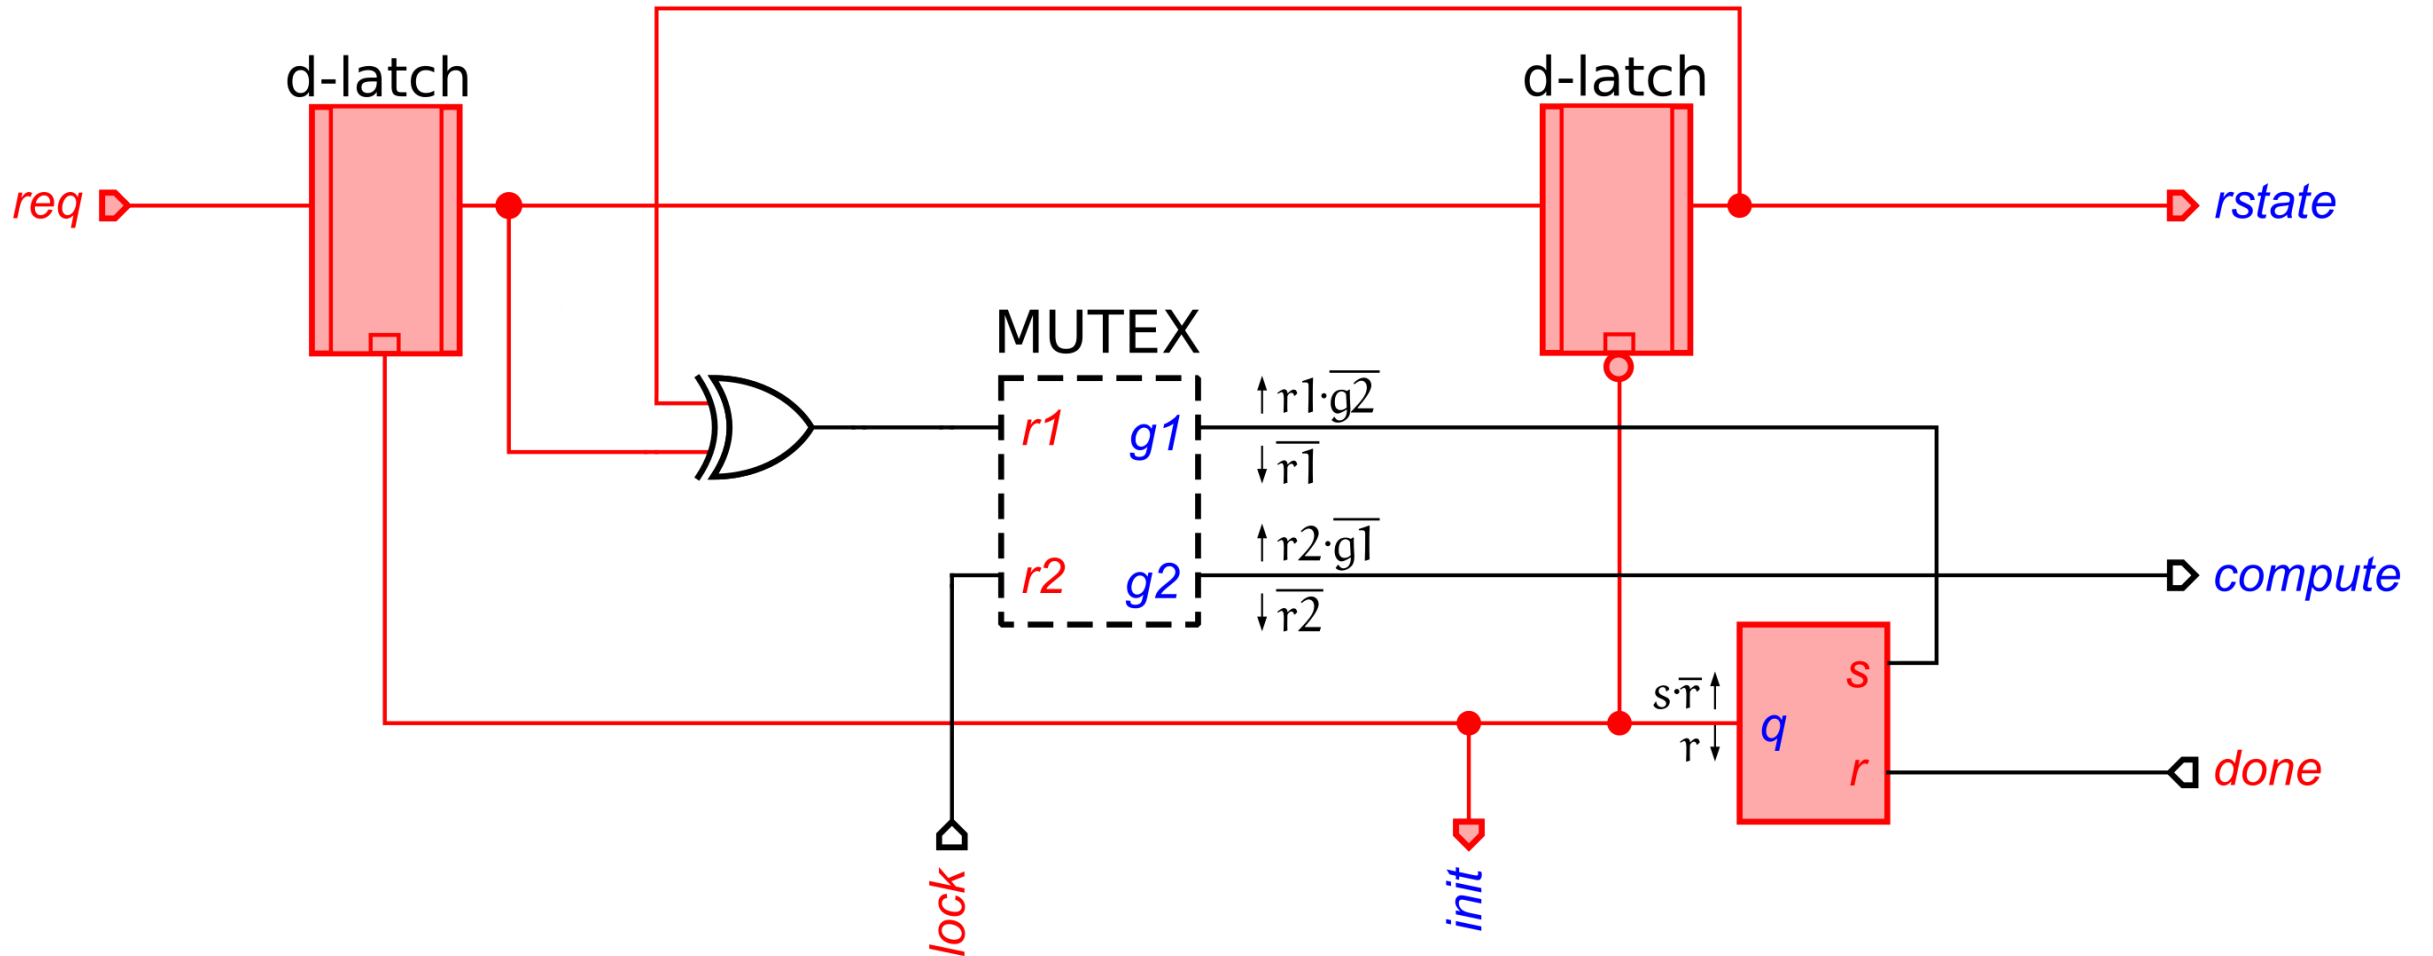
d-latch

d-latch

req

rstate

MUTEX

$\uparrow r1 \cdot \overline{g2}$

r1

g1

$\downarrow \overline{r1}$

$\uparrow r2 \cdot \overline{g1}$

r2

g2

$\downarrow \overline{r2}$

compute

$s \cdot \overline{r} \uparrow$

s

q

$r \downarrow$

r

done

lock

init